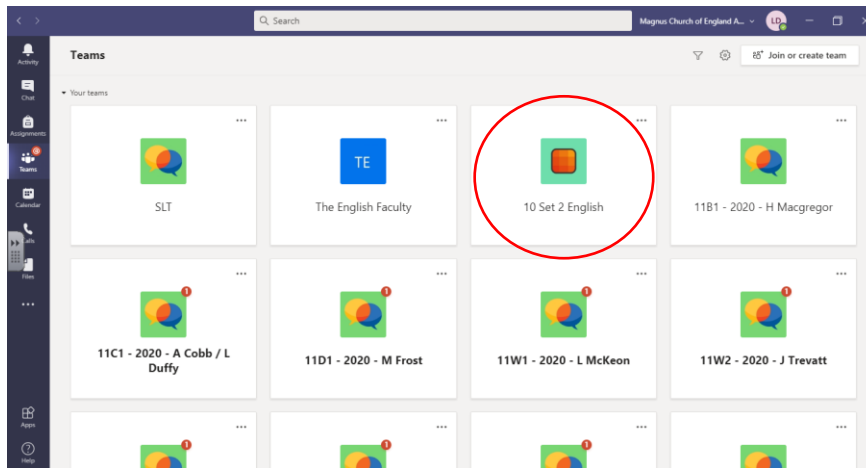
Search

Magnus Church of England A...

LD

Activity

Chat

Assignments

Teams

Calendar

Calls

Files

...

Apps

Help

Teams

Join or create team

Your teams

...

SLT

...

TE

The English Faculty

...

10 Set 2 English

...

11B1 - 2020 - H Macgregor

...

11C1 - 2020 - A Cobb / L Duffy

...

11D1 - 2020 - M Frost

...

11W1 - 2020 - L McKeon

...

11W2 - 2020 - J Trevatt

...

...

...

...